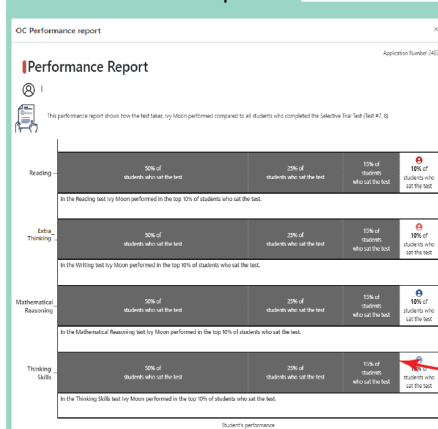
OC Performance report

×

Application Number 240

Performance Report

This performance report shows how the test taker, Ivy Moon performed compared to all students who completed the Selective Trial Test (Set #7, 8)

Reading

50% of students who sat the test

25% of students who sat the test

15% of students who sat the test

10% of students who sat the test

In the Reading test Ivy Moon performed in the top 10% of students who sat the test.

Extra_ Thinking

50% of students who sat the test

25% of students who sat the test

15% of students who sat the test

10% of students who sat the test

In the Writing test Ivy Moon performed in the top 10% of students who sat the test.

Mathematical Reasoning

50% of students who sat the test

25% of students who sat the test

15% of students who sat the test

10% of students who sat the test

In the Mathematical Reasoning test Ivy Moon performed in the top 10% of students who sat the test.

Thinking Skills

50% of students who sat the test

25% of students who sat the test

15% of students who sat the test

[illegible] students who sat the test

In the Thinking Skills test Ivy Moon performed in the top 10% of students who sat the test.

Student's performance